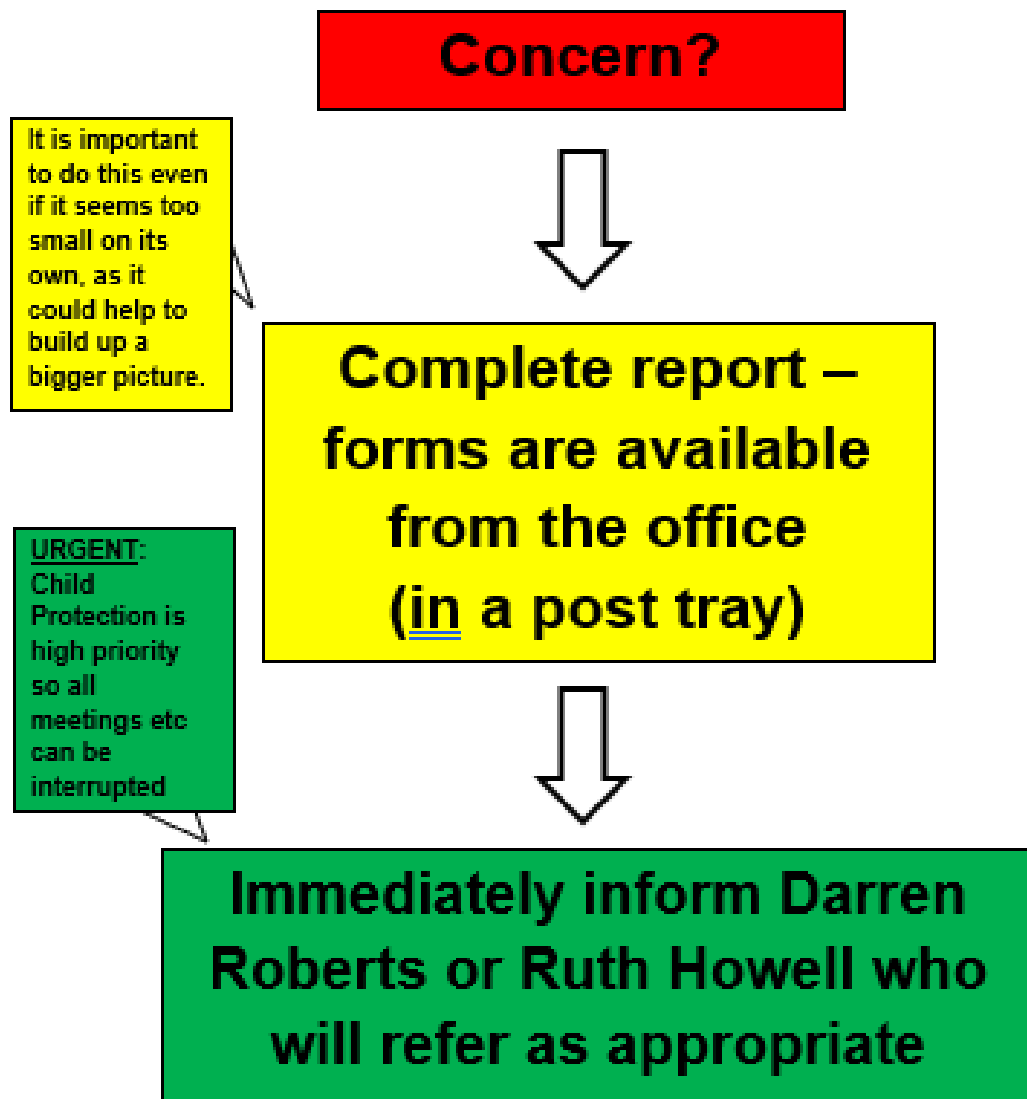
Concern?

It is important to do this even if it seems too small on its own, as it could help to build up a bigger picture.

Complete report – forms are available from the office (in a post tray)

URGENT: Child Protection is high priority so all meetings etc can be interrupted

Immediately inform Darren Roberts or Ruth Howell who will refer as appropriate